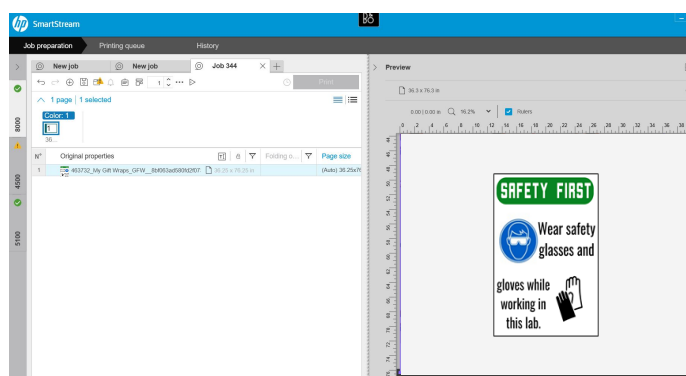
hp SmartStream

Job preparation Printing queue History

8000

4500

5100

New job New job Job 344 +

1

Print

1 page | 1 selected

Color: 1

1

36...

N° Original properties Folding n... Page size

1 463732_My Gift Wraps_GFW__8bf063ad580fd2f07 36.25 x 78.25 in (Auto) 36.25x78

Preview

36.3 x 78.3 in

0.00 | 0.00 in 16.2% Rulers

0 2 4 6 8 10 12 14 16 18 20 22 24 26 28 30 32 34 36 38

SAFETY FIRST

Wear safety glasses and

gloves while working in this lab.